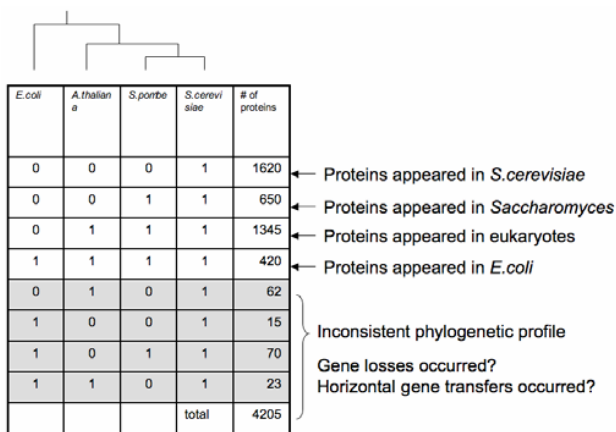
| E.coli | A.thaliana | S.pombe | S.cerevisiae | # of proteins |
|---|---|---|---|---|
| 0 | 0 | 0 | 1 | 1620 |
| 0 | 0 | 1 | 1 | 650 |
| 0 | 1 | 1 | 1 | 1345 |
| 1 | 1 | 1 | 1 | 420 |
| 0 | 1 | 0 | 1 | 62 |
| 1 | 0 | 0 | 1 | 15 |
| 1 | 0 | 1 | 1 | 70 |
| 1 | 1 | 0 | 1 | 23 |
| | | | total | 4205 |

Proteins appeared in *S.cerevisiae*

Proteins appeared in *Saccharomyces*

Proteins appeared in eukaryotes

Proteins appeared in *E.coli*

Inconsistent phylogenetic profile

Gene losses occurred?
Horizontal gene transfers occurred?